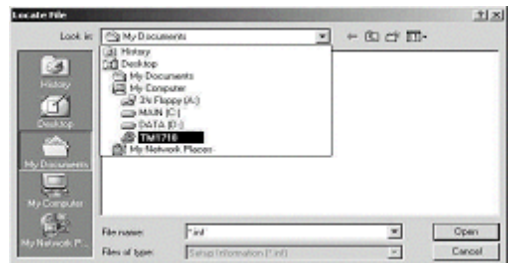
Locate File
?| X
Look in: My Documents
History
Desktop
My Documents
My Computer
3½ Floppy (A:)
MAIN (C:)
DATA (D:)
TM1710
My Network Places
History
Desktop
My Documents
My Computer
My Network P...
File name: *.inf
Files of type: Setup Information (*.inf)
Open
Cancel